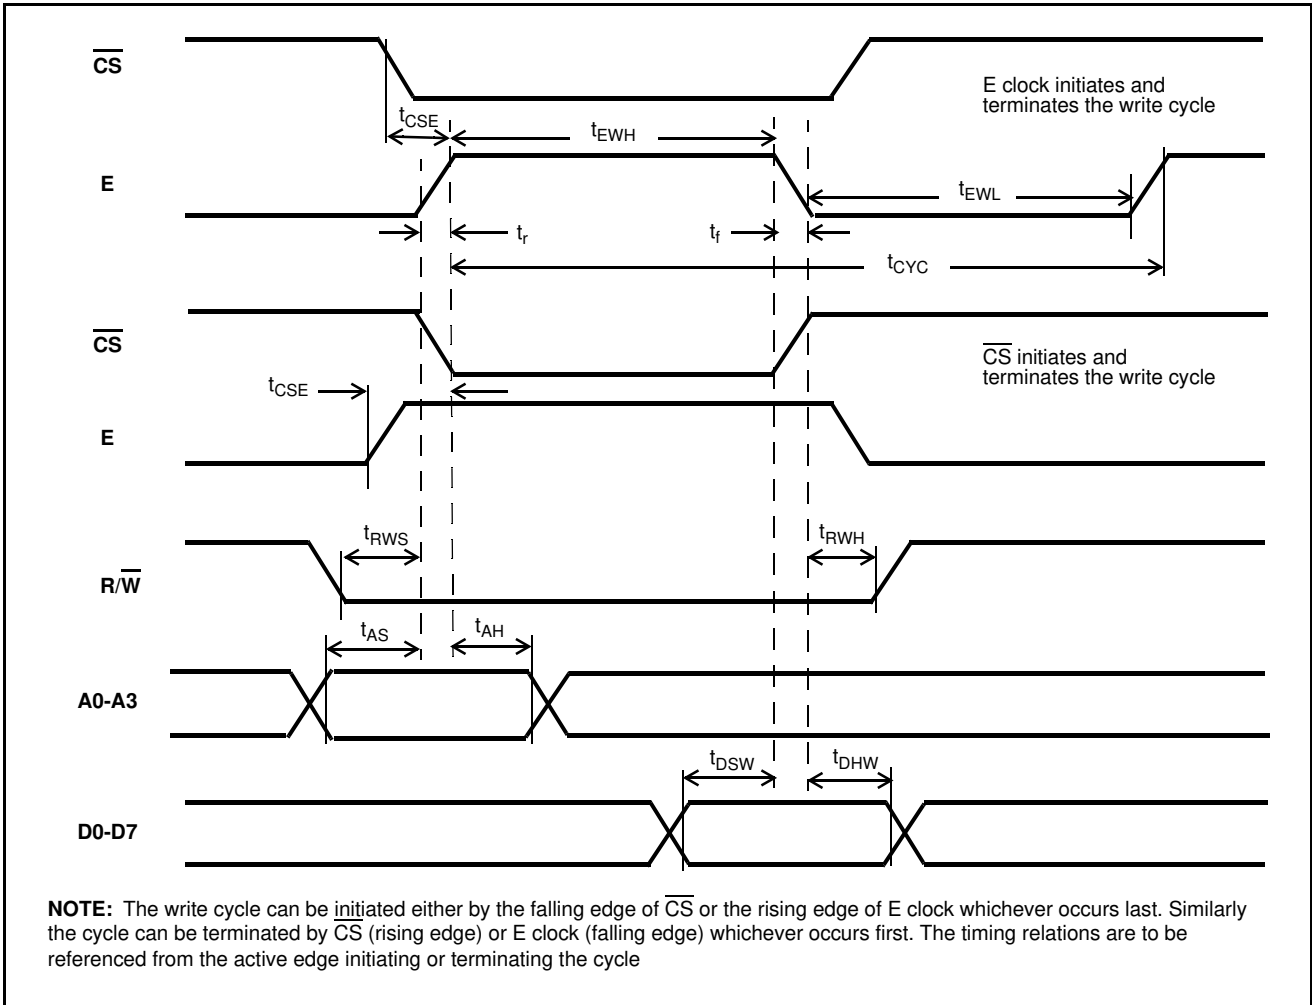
$\overline{CS}$

E clock initiates and terminates the write cycle

$t_{CSE}$

$t_{EWH}$

E

$t_{EWL}$

$t_r$

$t_f$

$t_{CYC}$

$\overline{CS}$

$\overline{CS}$ initiates and terminates the write cycle

$t_{CSE}$

E

$t_{RWS}$

$t_{RWH}$

R/$\overline{W}$

$t_{AS}$

$t_{AH}$

A0-A3

$t_{DSW}$

$t_{DHW}$

D0-D7

**NOTE:** The write cycle can be initiated either by the falling edge of $\overline{CS}$ or the rising edge of E clock whichever occurs last. Similarly the cycle can be terminated by $\overline{CS}$ (rising edge) or E clock (falling edge) whichever occurs first. The timing relations are to be referenced from the active edge initiating or terminating the cycle